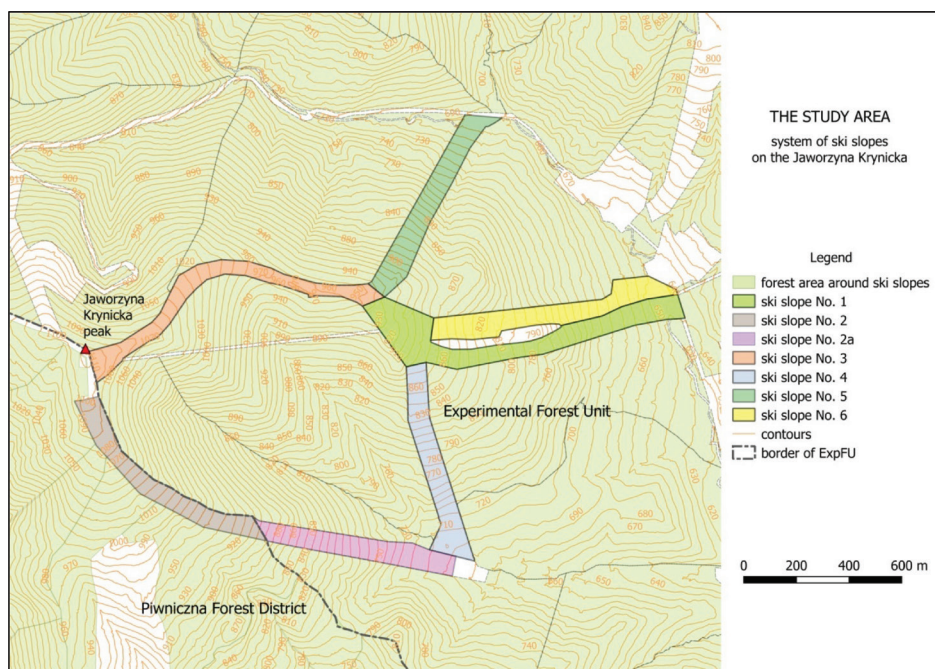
THE STUDY AREA
system of ski slopes
on the Jaworzyna Krynicka

Legend
forest area around ski slopes
ski slope No. 1
ski slope No. 2
ski slope No. 2a
ski slope No. 3
ski slope No. 4
ski slope No. 5
ski slope No. 6
contours
border of ExpFU

Jaworzyna Krynicka peak

Experimental Forest Unit

Piwniczna Forest District

0 200 400 600 m